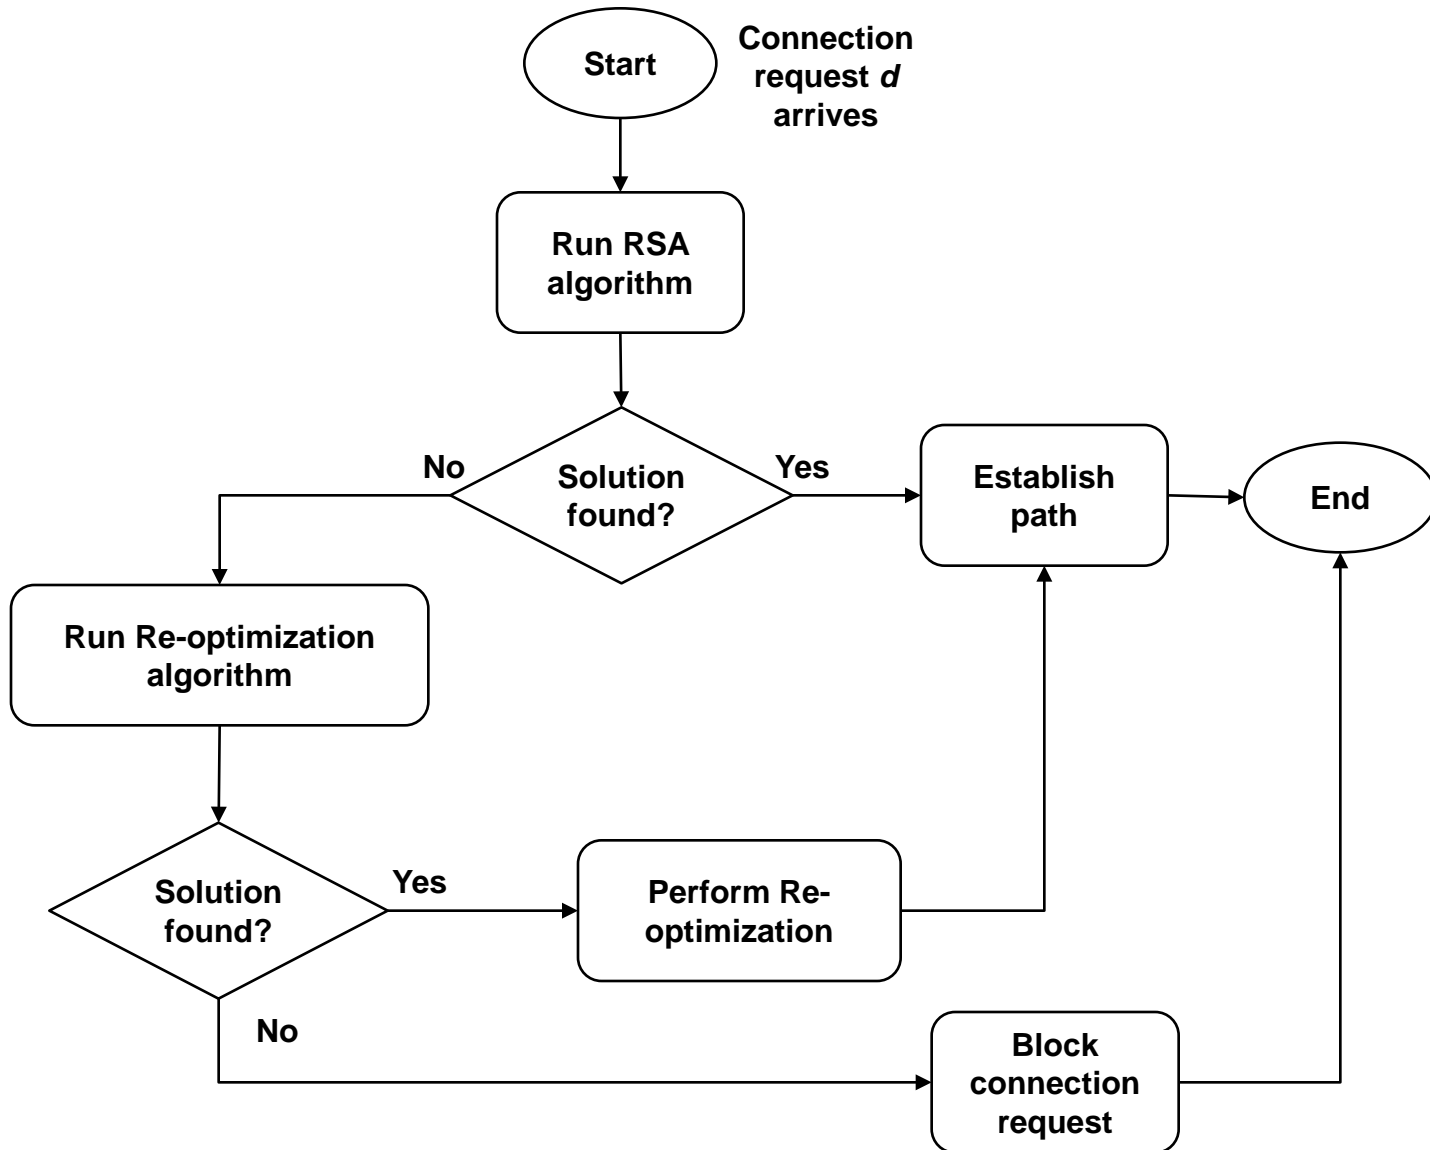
Start

Connection request *d* arrives

Run RSA algorithm

No

Solution found?

Yes

Establish path

End

Run Re-optimization algorithm

Solution found?

Yes

Perform Re-optimization

No

Block connection request